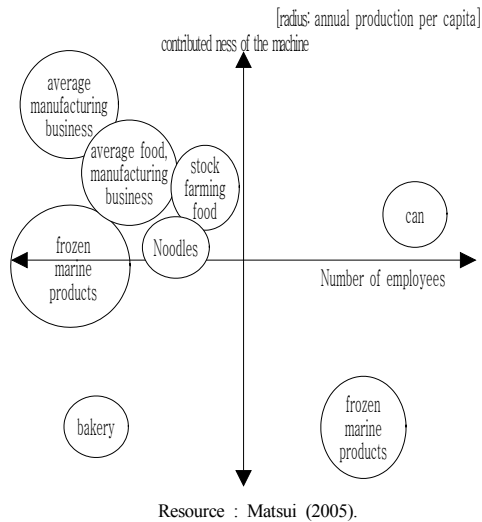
[radius: annual production per capita]

contributed ness of the machine

average manufacturing business

average food, manufacturing business

stock farming food

can

frozen marine products

Noodles

Number of employees

frozen marine products

bakery

Resource : Matsui (2005).